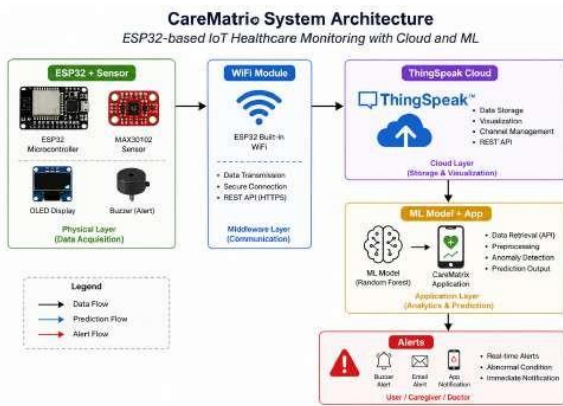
CareMatrio System Architecture
ESP32-based IoT Healthcare Monitoring with Cloud and ML

ESP32 + Sensor
ESP32 Microcontroller
MAX30102 Sensor
OLED Display
Buzzer (Alert)
Physical Layer (Data Acquisition)

WiFi Module
ESP32 Built-in WiFi
• Data Transmission
• Secure Connection
• REST API (HTTPS)
Middleware Layer (Communication)

ThingSpeak Cloud
ThingSpeak™
• Data Storage
• Visualization
• Channel Management
• REST API
Cloud Layer (Storage & Visualization)

ML Model + App
ML Model (Random Forest)
CareMatrix Application
• Data Retrieval (API)
• Preprocessing
• Anomaly Detection
• Prediction Output
Application Layer (Analytics & Prediction)

Legend
Data Flow
Prediction Flow
Alert Flow

Alerts
Buzzer Alert
Email Alert
App Notification
• Real-time Alerts
• Abnormal Condition
• Immediate Notification
User / Caregiver / Doctor